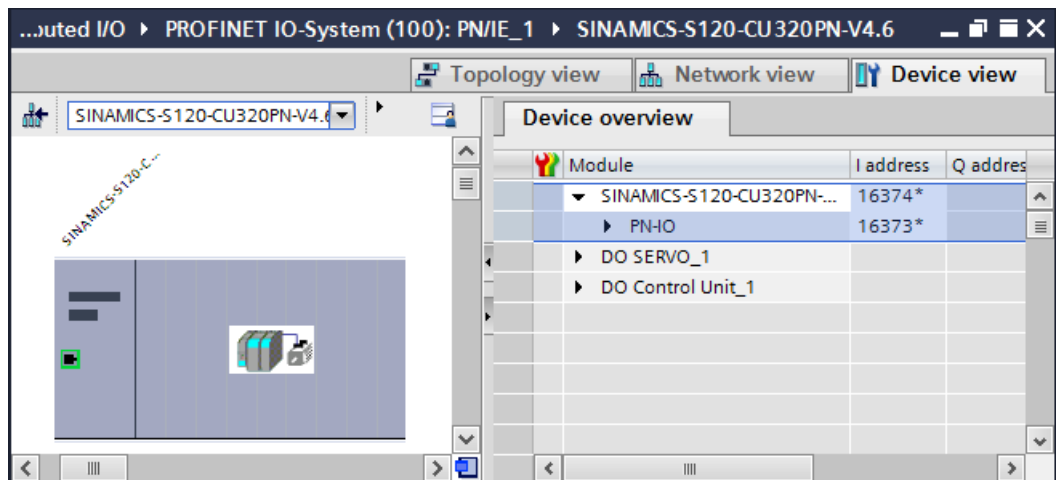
...uted I/O ▸ PROFINET IO-System (100): PN/IE_1 ▸ SINAMICS-S120-CU320PN-V4.6

Topology view | Network view | Device view

SINAMICS-S120-CU320PN-V4.6

SINAMICS-S120-C...

Device overview

| Module | I address | Q addres |
|---|---|---|
| ▾ SINAMICS-S120-CU320PN-... | 16374* | |
| ▸ PN-IO | 16373* | |
| ▸ DO SERVO_1 | | |
| ▸ DO Control Unit_1 | | |